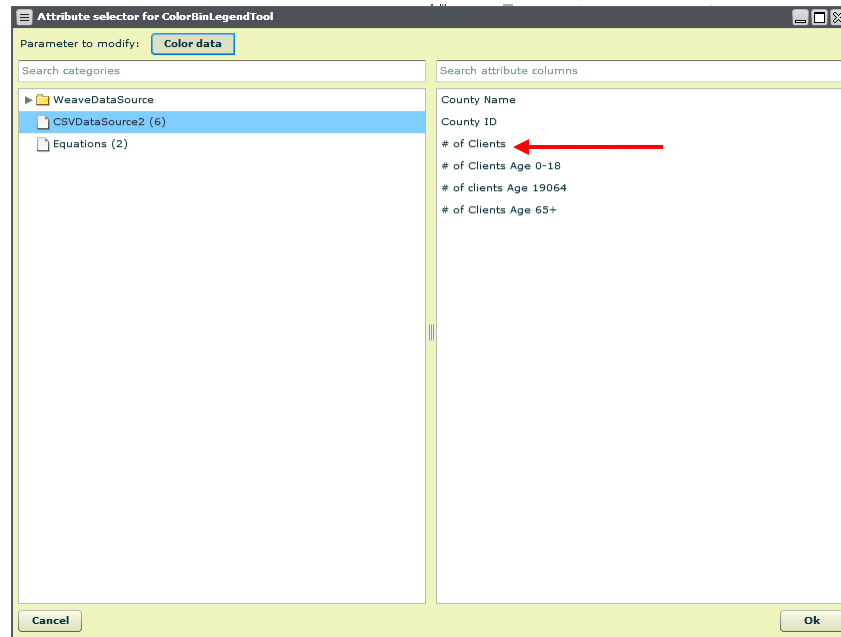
Attribute selector for ColorBinLegendTool

Parameter to modify: Color data

Search categories

WeaveDataSource
CSVDataSource2 (6)
Equations (2)

Search attribute columns

County Name
County ID
# of Clients
# of Clients Age 0-18
# of clients Age 19064
# of Clients Age 65+

Cancel

Ok